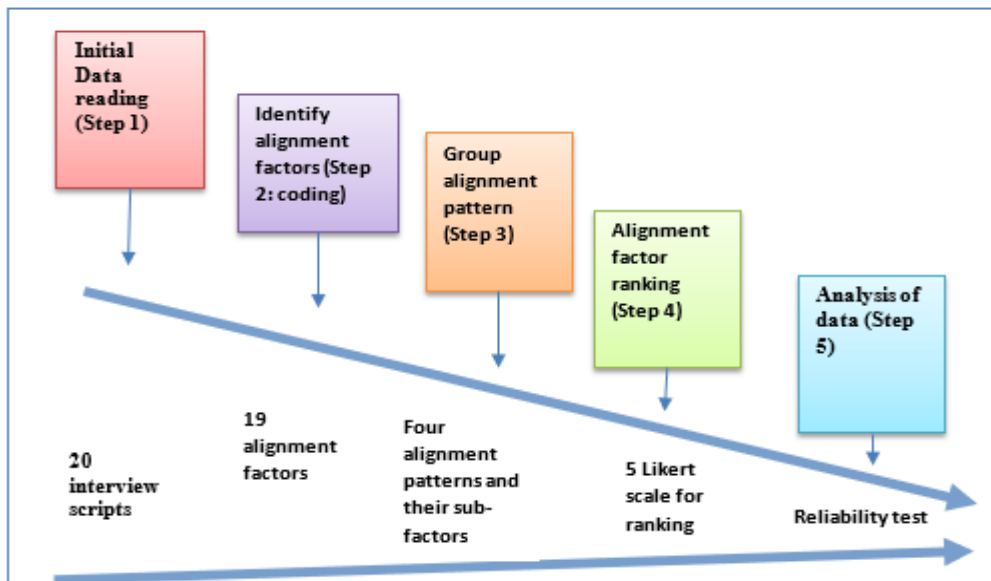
Initial Data reading (Step 1)

Identify alignment factors (Step 2: coding)

Group alignment pattern (Step 3)

Alignment factor ranking (Step 4)

Analysis of data (Step 5)

20 interview scripts

19 alignment factors

Four alignment patterns and their sub-factors

5 Likert scale for ranking

Reliability test